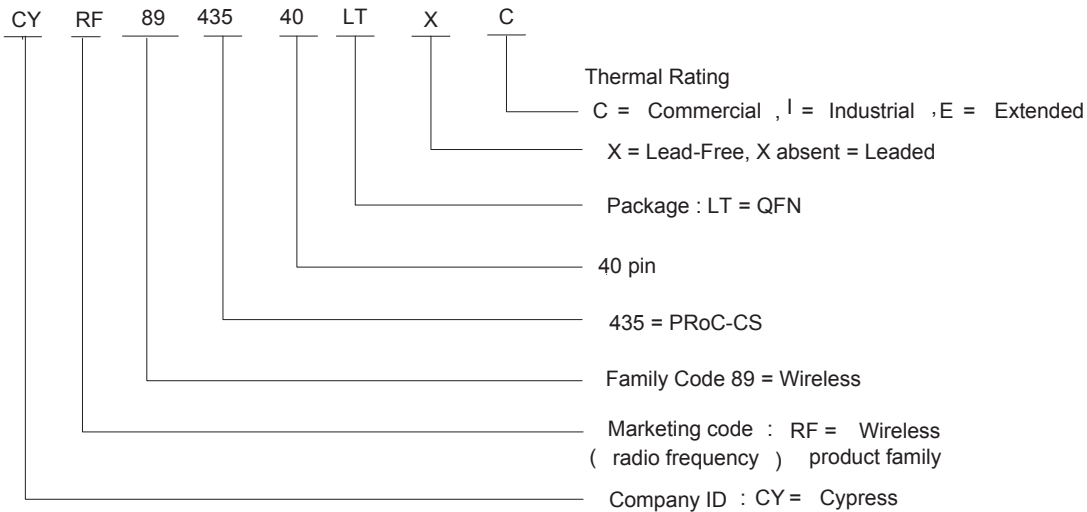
CY RF 89 435 40 LT X C

Thermal Rating
C = Commercial , I = Industrial , E = Extended

X = Lead-Free, X absent = Leaded

Package : LT = QFN

40 pin

435 = PRoC-CS

Family Code 89 = Wireless

Marketing code : RF = Wireless ( radio frequency ) product family

Company ID : CY = Cypress